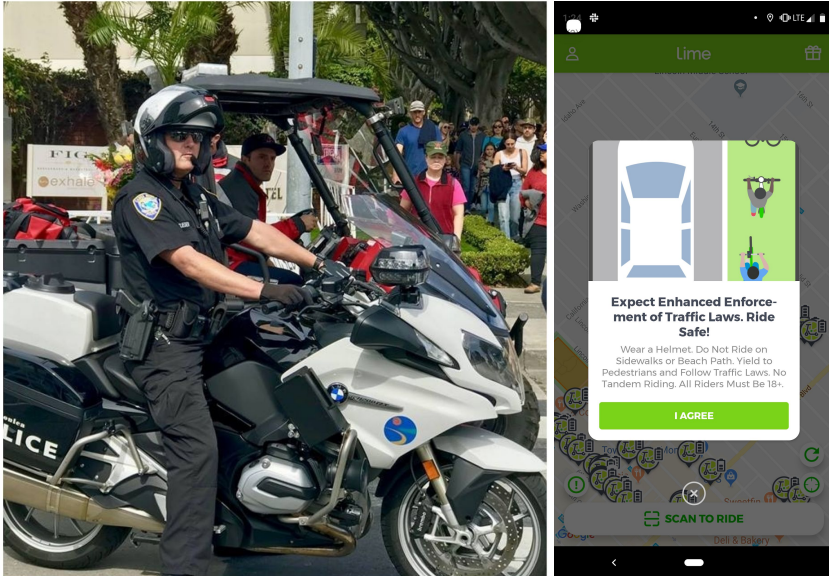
exhale

LICE

Lime

Expect Enhanced Enforcement of Traffic Laws. Ride Safe!

Wear a Helmet. Do Not Ride on Sidewalks or Beach Path. Yield to Pedestrians and Follow Traffic Laws. No Tandem Riding. All Riders Must Be 18+.

I AGREE

SCAN TO RIDE

Deli & Bakery